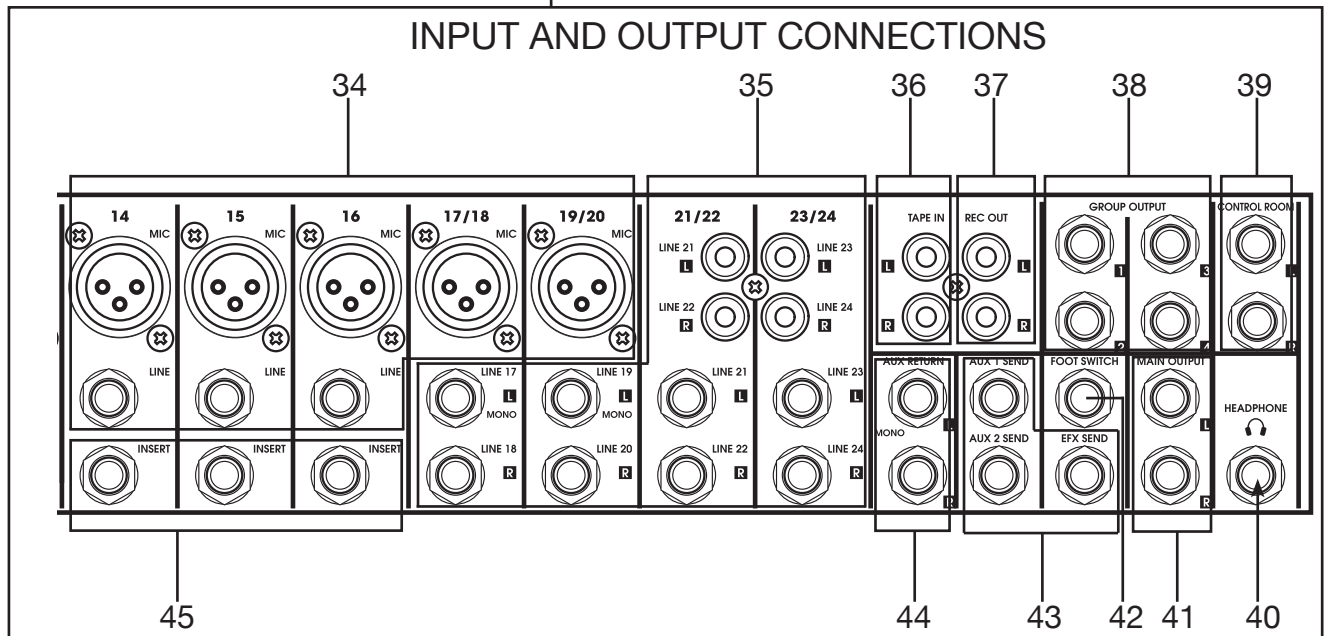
INPUT AND OUTPUT CONNECTIONS

34 35 36 37 38 39

14 MIC LINE
15 MIC LINE
16 MIC LINE
17/18 MIC
19/20 MIC
21/22 LINE 21 L LINE 22 R
23/24 LINE 23 L LINE 24 R
TAPE IN L R
REC OUT L R
GROUP OUTPUT 1 2 3 4
CONTROL ROOM L R

INSERT INSERT INSERT
LINE 17 L MONO LINE 18 R
LINE 19 L MONO LINE 20 R
LINE 21 L LINE 22 R
LINE 23 L LINE 24 R
AUX RETURN MONO L R
AUX 1 SEND AUX 2 SEND
FOOT SWITCH EFX SEND
MAIN OUTPUT L R
HEADPHONE

45 44 43 42 41 40